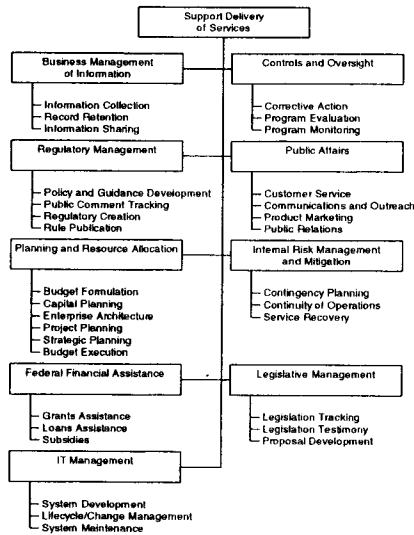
Support Delivery of Services

Business Management of Information

Information Collection
Record Retention
Information Sharing

Controls and Oversight

Corrective Action
Program Evaluation
Program Monitoring

Regulatory Management

Policy and Guidance Development
Public Comment Tracking
Regulatory Creation
Rule Publication

Public Affairs

Customer Service
Communications and Outreach
Product Marketing
Public Relations

Planning and Resource Allocation

Budget Formulation
Capital Planning
Enterprise Architecture
Project Planning
Strategic Planning
Budget Execution

Internal Risk Management and Mitigation

Contingency Planning
Continuity of Operations
Service Recovery

Federal Financial Assistance

Grants Assistance
Loans Assistance
Subsidies

Legislative Management

Legislation Tracking
Legislation Testimony
Proposal Development

IT Management

System Development
Lifecycle/Change Management
System Maintenance